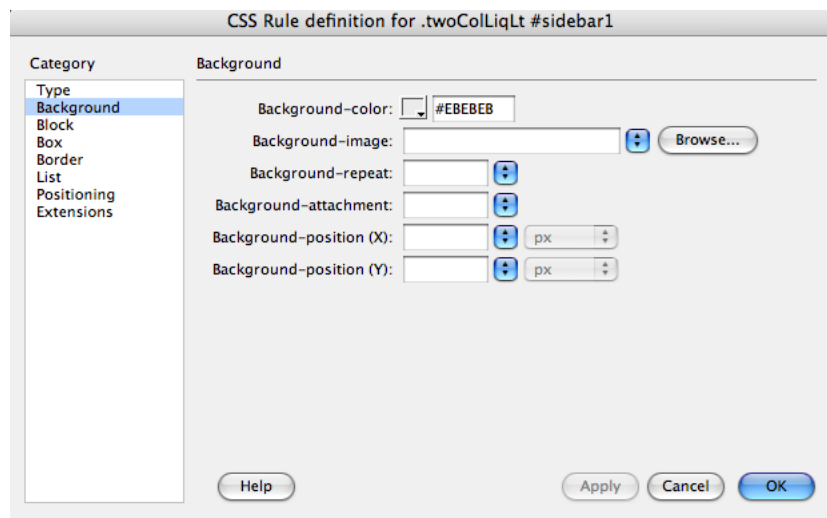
CSS Rule definition for .twoColLiqLt #sidebar1

Category

Type
Background
Block
Box
Border
List
Positioning
Extensions

Background

Background-color: #EBEBEB

Background-image: Browse...

Background-repeat:

Background-attachment:

Background-position (X): px

Background-position (Y): px

Help

Apply Cancel OK